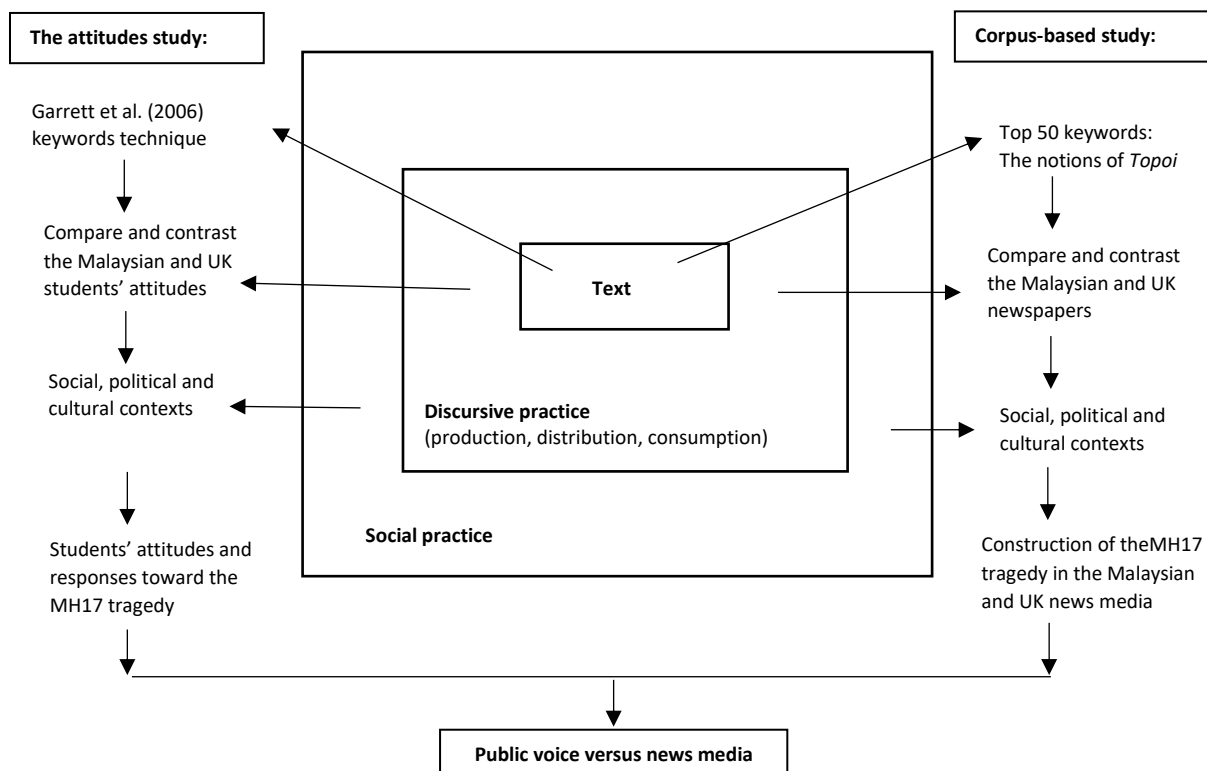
The attitudes study:

Garrett et al. (2006) keywords technique

Compare and contrast the Malaysian and UK students' attitudes

Social, political and cultural contexts

Students' attitudes and responses toward the MH17 tragedy

Text

Discursive practice
(production, distribution, consumption)

Social practice

Corpus-based study:

Top 50 keywords: The notions of *Topoi*

Compare and contrast the Malaysian and UK newspapers

Social, political and cultural contexts

Construction of theMH17 tragedy in the Malaysian and UK news media

Public voice versus news media